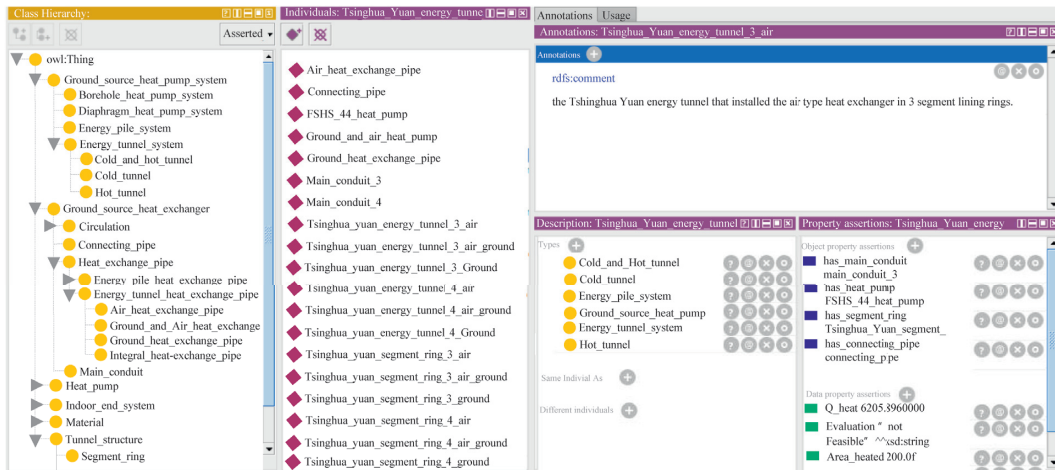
Class Hierarchy:
Asserted
owl:Thing
Ground_source_heat_pump_system
Borehole_heat_pump_system
Diaphragm_heat_pump_system
Energy_pile_system
Energy_tunnel_system
Cold_and_hot_tunnel
Cold_tunnel
Hot_tunnel
Ground_source_heat_exchanger
Circulation
Connecting_pipe
Heat_exchange_pipe
Energy_pile_heat_exchange_pipe
Energy_tunnel_heat_exchange_pipe
Air_heat_exchange_pipe
Ground_and_Air_heat_exchange
Ground_heat_exchange_pipe
Integral_heat-exchange_pipe
Main_conduit
Heat_pump
Indoor_end_system
Material
Tunnel_structure
Segment_ring

Individuals: Tsinghua_Yuan_energy_tunne
Air_heat_exchange_pipe
Connecting_pipe
FSHS_44_heat_pump
Ground_and_air_heat_pump
Ground_heat_exchange_pipe
Main_conduit_3
Main_conduit_4
Tsinghua_yuan_energy_tunnel_3_air
Tsinghua_yuan_energy_tunnel_3_air_ground
Tsinghua_yuan_energy_tunnel_3_Ground
Tsinghua_yuan_energy_tunnel_4_air
Tsinghua_yuan_energy_tunnel_4_air_ground
Tsinghua_yuan_energy_tunnel_4_Ground
Tsinghua_yuan_segment_ring_3_air
Tsinghua_yuan_segment_ring_3_air_ground
Tsinghua_yuan_segment_ring_3_ground
Tsinghua_yuan_segment_ring_4_air
Tsinghua_yuan_segment_ring_4_air_ground
Tsinghua_yuan_segment_ring_4_ground

Annotations Usage
Annotations: Tsinghua_Yuan_energy_tunnel_3_air
Annotations
rdfs:comment
the Tshinghua Yuan energy tunnel that installed the air type heat exchanger in 3 segment lining rings.

Description: Tsinghua_Yuan_energy_tunnel
Types
Cold_and_Hot_tunnel
Cold_tunnel
Energy_pile_system
Ground_source_heat_pump
Energy_tunnel_system
Hot_tunnel
Same Indivial As
Different individuals

Property assertions: Tsinghua_Yuan_energy
Object property assertions
has_main_conduit main_conduit_3
has_heat_pump FSHS_44_heat_pump
has_segment_ring Tsinghua_Yuan_segment_
has_connecting_pipe connecting_pipe
Data property assertions
Q_heat 6205.3960000
Evaluation " not Feasible" ^^xsd:string
Area_heated 200.0f